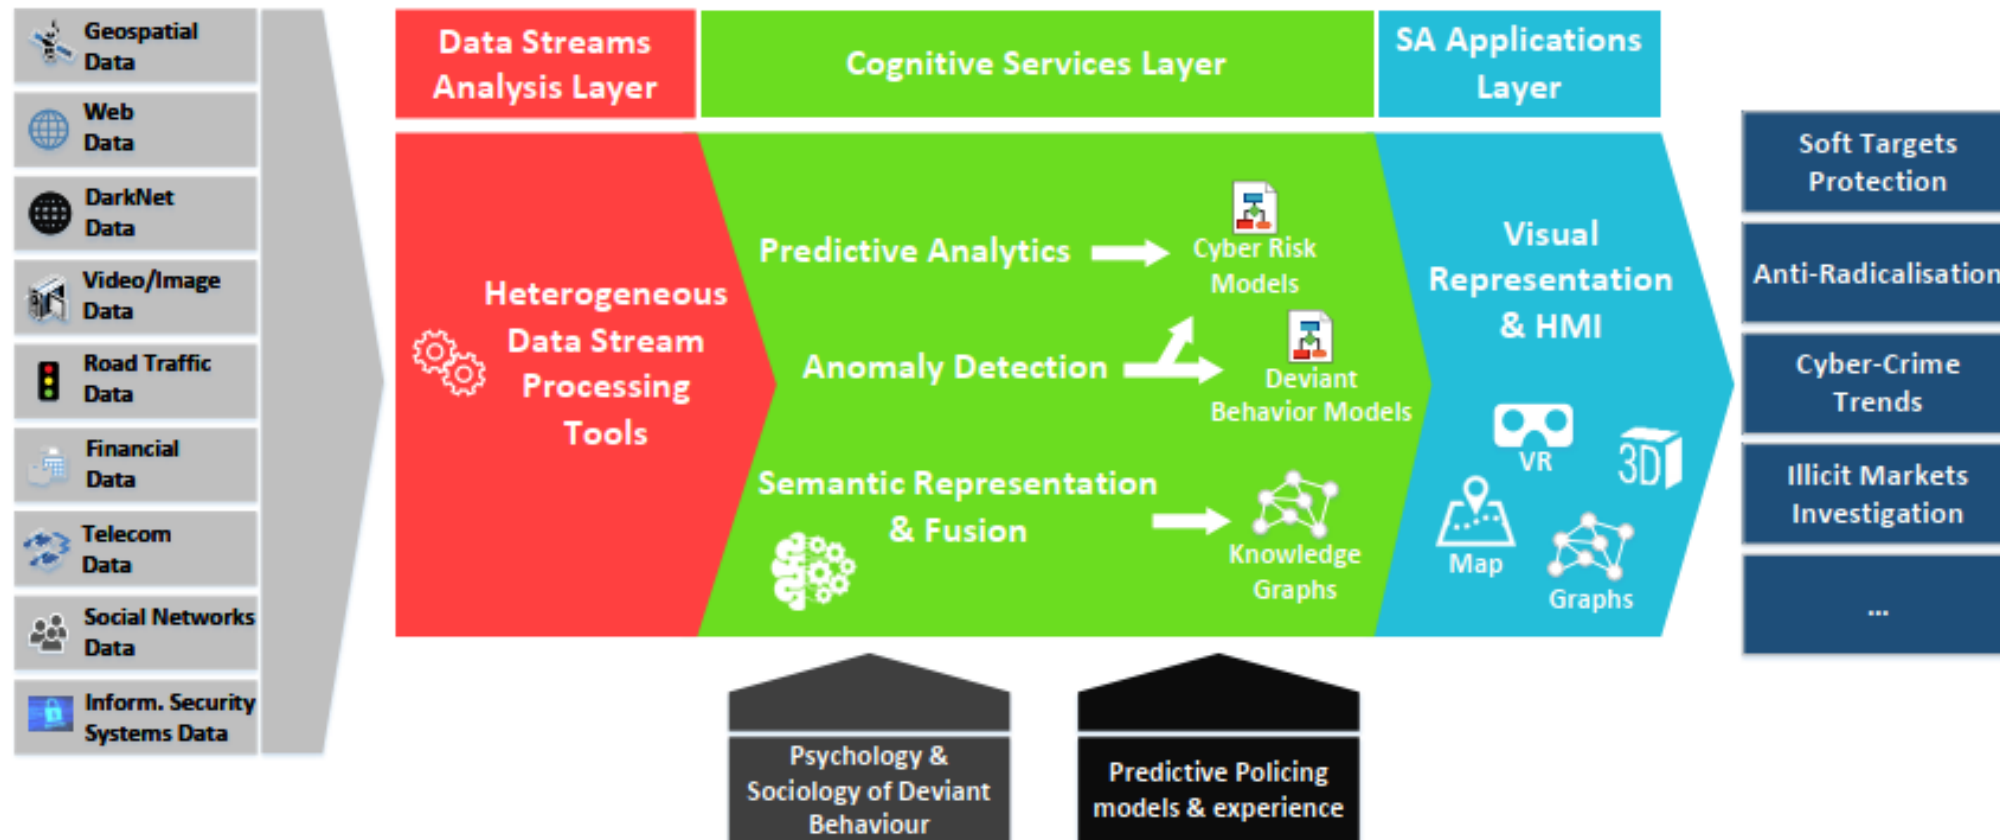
Geospatial Data

Web Data

DarkNet Data

Video/Image Data

Road Traffic Data

Financial Data

Telecom Data

Social Networks Data

Inform. Security Systems Data

Data Streams Analysis Layer

Cognitive Services Layer

SA Applications Layer

Heterogeneous Data Stream Processing Tools

Predictive Analytics

Cyber Risk Models

Anomaly Detection

Deviant Behavior Models

Semantic Representation & Fusion

Knowledge Graphs

Visual Representation & HMI

VR

3D

Map

Graphs

Soft Targets Protection

Anti-Radicalisation

Cyber-Crime Trends

Illicit Markets Investigation

...

Psychology & Sociology of Deviant Behaviour

Predictive Policing models & experience